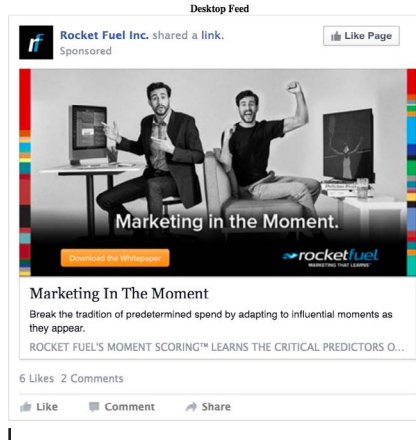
Desktop Feed

rf Rocket Fuel Inc. shared a link.
Sponsored

Like Page

Marketing in the Moment.

Download the Whitepaper

rocketfuel
MARKETING THAT LEARNS

Marketing In The Moment

Break the tradition of predetermined spend by adapting to influential moments as they appear.

ROCKET FUEL'S MOMENT SCORING™ LEARNS THE CRITICAL PREDICTORS O...

6 Likes 2 Comments

Like Comment Share